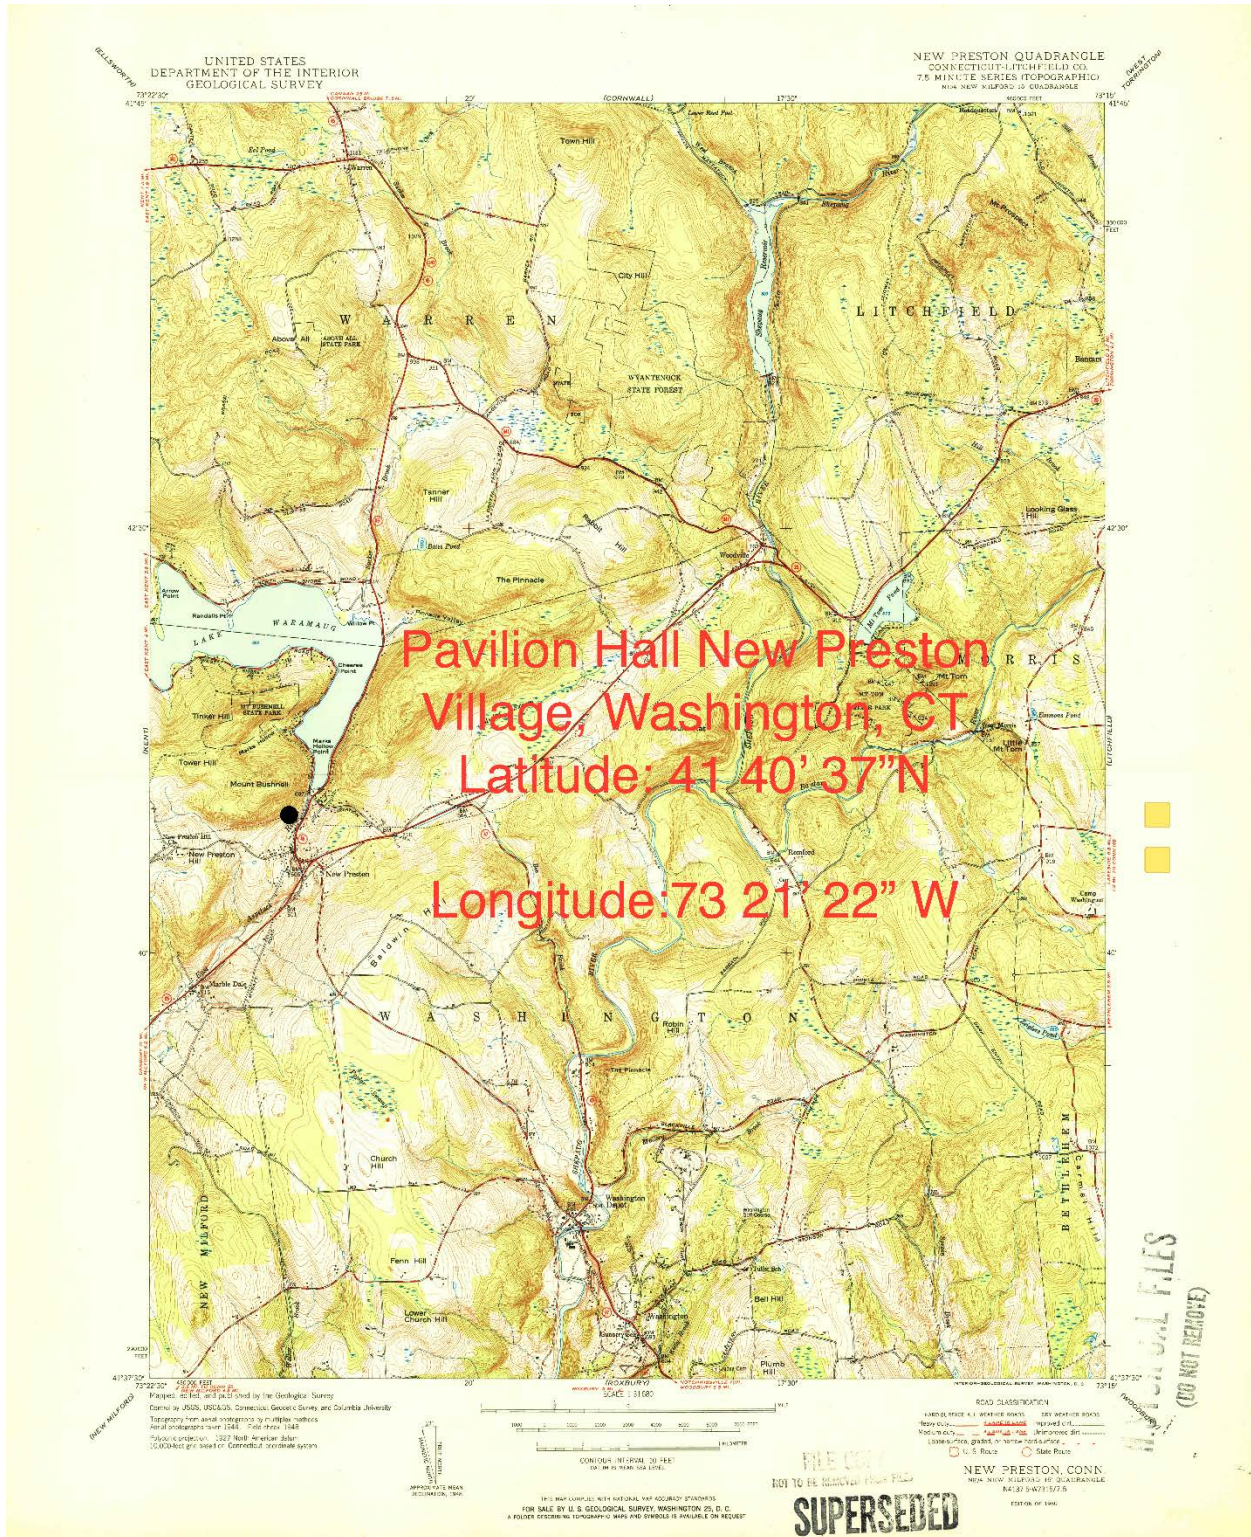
(ELLSWORTH)

UNITED STATES
DEPARTMENT OF THE INTERIOR
GEOLOGICAL SURVEY

NEW PRESTON QUADRANGLE
CONNECTICUT-LITCHFIELD CO.
7.5 MINUTE SERIES (TOPOGRAPHIC)
NE/4 NEW MILFORD 15' QUADRANGLE

(WEST TORRINGTON)

73°22'30"
41°45'

(CORNWALL)

17'30"

73°15'
41°45'

Eel Pond
Warren
Town Hill
City Hill
W A R R E N
Above All
ABOVE ALL STATE PARK
WYANTENOCK STATE FOREST
L I T C H F I E L D
Bantam
Tanner Hill
Bass Pond
The Pinnacle
Woodville
Looking Glass Hill
42'30"
42'30"
Arrow Point
Randalls Pt
W A R A M A U G
LAKE
Willow Pt
Cheerse Point
Tinker Hill
MT BUSHNELL STATE PARK
Tower Hill
Mount Bushnell
New Preston Hill
New Preston
Mt Tom
Little Mt Tom
Romford
Camp Washington
(KENT)
(LITCHFIELD)

Pavilion Hall New Preston Village, Washington, CT
Latitude: 41 40' 37"N

Longitude:73 21' 22" W

40'
40'
Marble Dale
Baldwin Hill
W A S H I N G T O N
Robin Hill
The Pinnacle
Church Hill
Washington Depot
Fenn Hill
Lower Church Hill
Bell Hill
Washington
Plumb Hill
NEW MILFORD
BETHLEHEM

41°37'30"
73°22'30"
20'
(ROXBURY)
17'30"
41°37'30"
73°15'

(NEW MILFORD)
(WOODBURY)

Mapped, edited, and published by the Geological Survey
Control by USGS, USC&GS, Connecticut Geodetic Survey, and Columbia University
Topography from aerial photographs by multiplex methods
Aerial photographs taken 1946. Field check 1948
Polyconic projection. 1927 North American datum
10,000-foot grid based on Connecticut coordinate system

SCALE 1:31680

CONTOUR INTERVAL 20 FEET
DATUM IS MEAN SEA LEVEL

THIS MAP COMPLIES WITH NATIONAL MAP ACCURACY STANDARDS
FOR SALE BY U. S. GEOLOGICAL SURVEY, WASHINGTON 25, D. C.
A FOLDER DESCRIBING TOPOGRAPHIC MAPS AND SYMBOLS IS AVAILABLE ON REQUEST

ROAD CLASSIFICATION
Heavy-duty
Medium-duty
Improved dirt
Unimproved dirt
U. S. Route
State Route

FILE COPY
NOT TO BE REMOVED FROM FILES

SUPERSEDED

NEW PRESTON, CONN.
NE/4 NEW MILFORD 15' QUADRANGLE
N4137.5-W7315/7.5

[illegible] FILES
(DO NOT REMOVE)